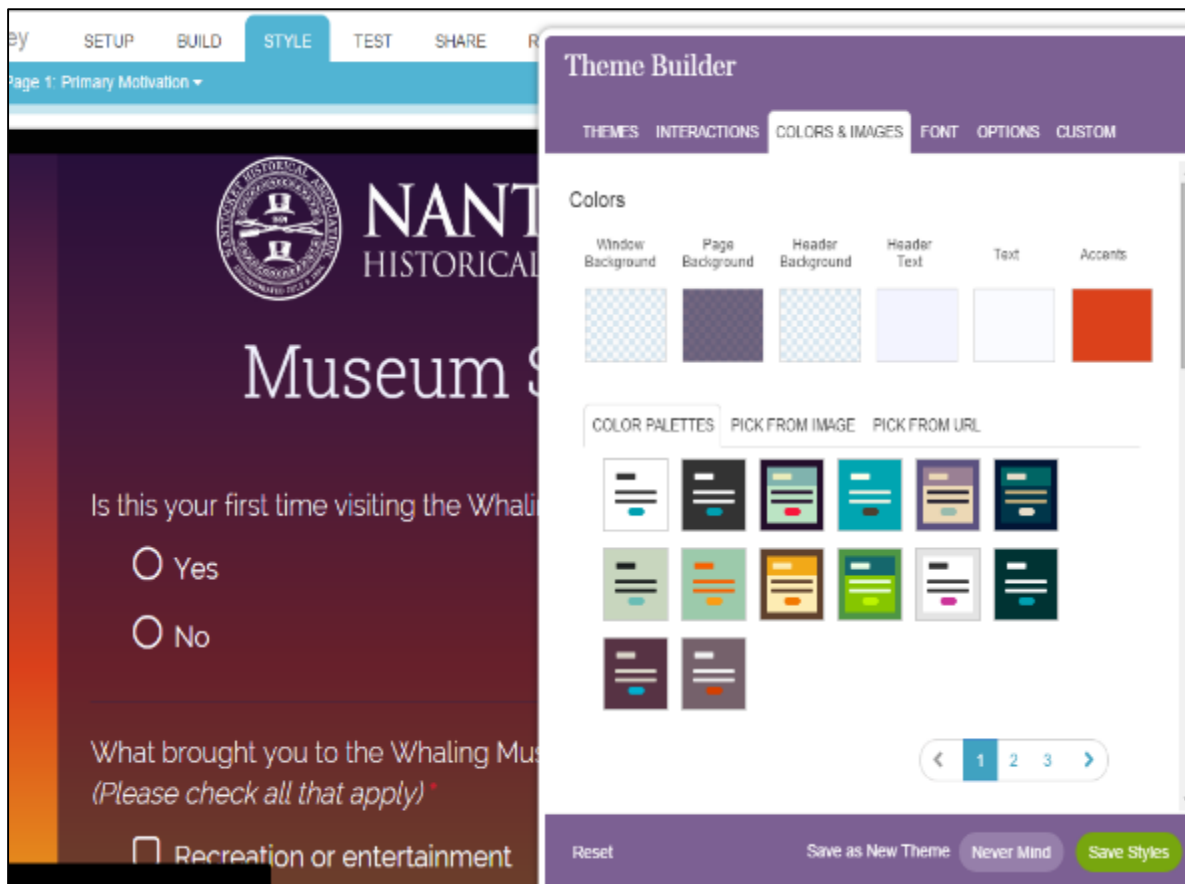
ey SETUP BUILD STYLE TEST SHARE R

Page 1: Primary Motivation ▾

NANT
HISTORICAL

Museum S

Is this your first time visiting the Whali

Yes

No

What brought you to the Whaling Mu
(Please check all that apply) *

Recreation or entertainment

Theme Builder

THEMES INTERACTIONS COLORS & IMAGES FONT OPTIONS CUSTOM

Colors

Window Background | Page Background | Header Background | Header Text | Text | Accents

COLOR PALETTES PICK FROM IMAGE PICK FROM URL

‹ 1 2 3 ›

Reset Save as New Theme Never Mind Save Styles